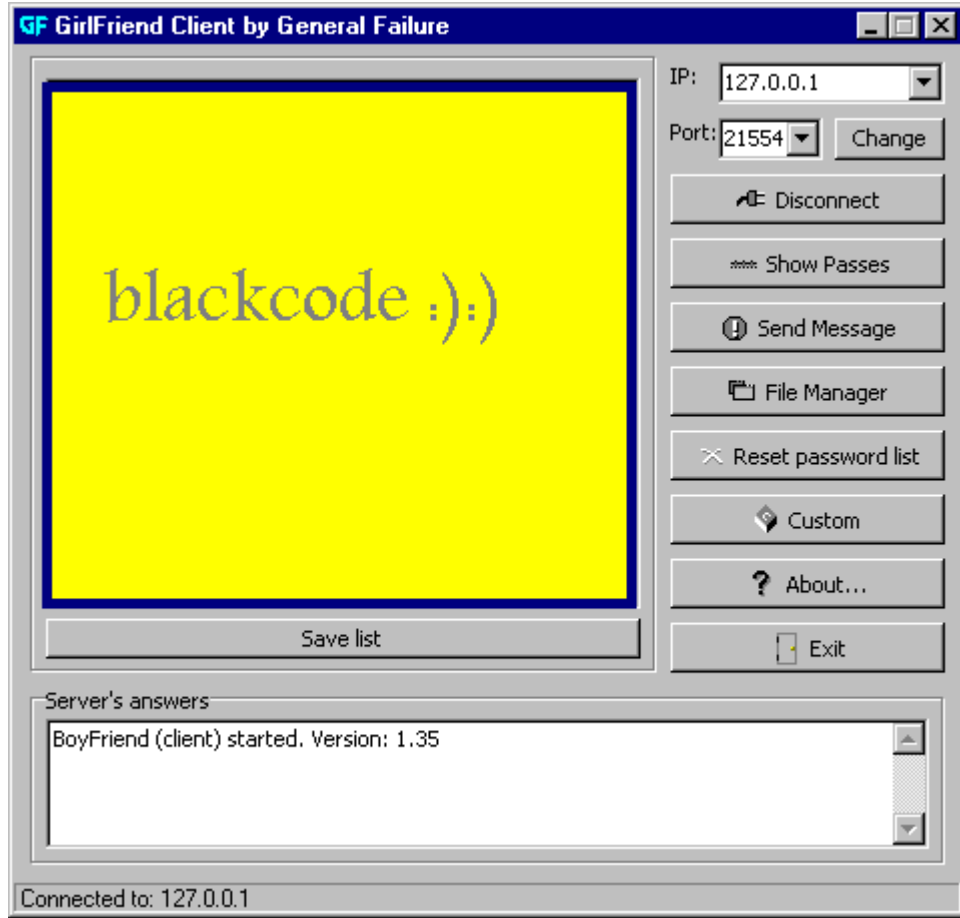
GF GirlFriend Client by General Failure

blackcode :):)

Save list

IP: 127.0.0.1

Port: 21554

Change

Disconnect

Show Passes

Send Message

File Manager

Reset password list

Custom

About...

Exit

Server's answers

BoyFriend (client) started. Version: 1.35

Connected to: 127.0.0.1